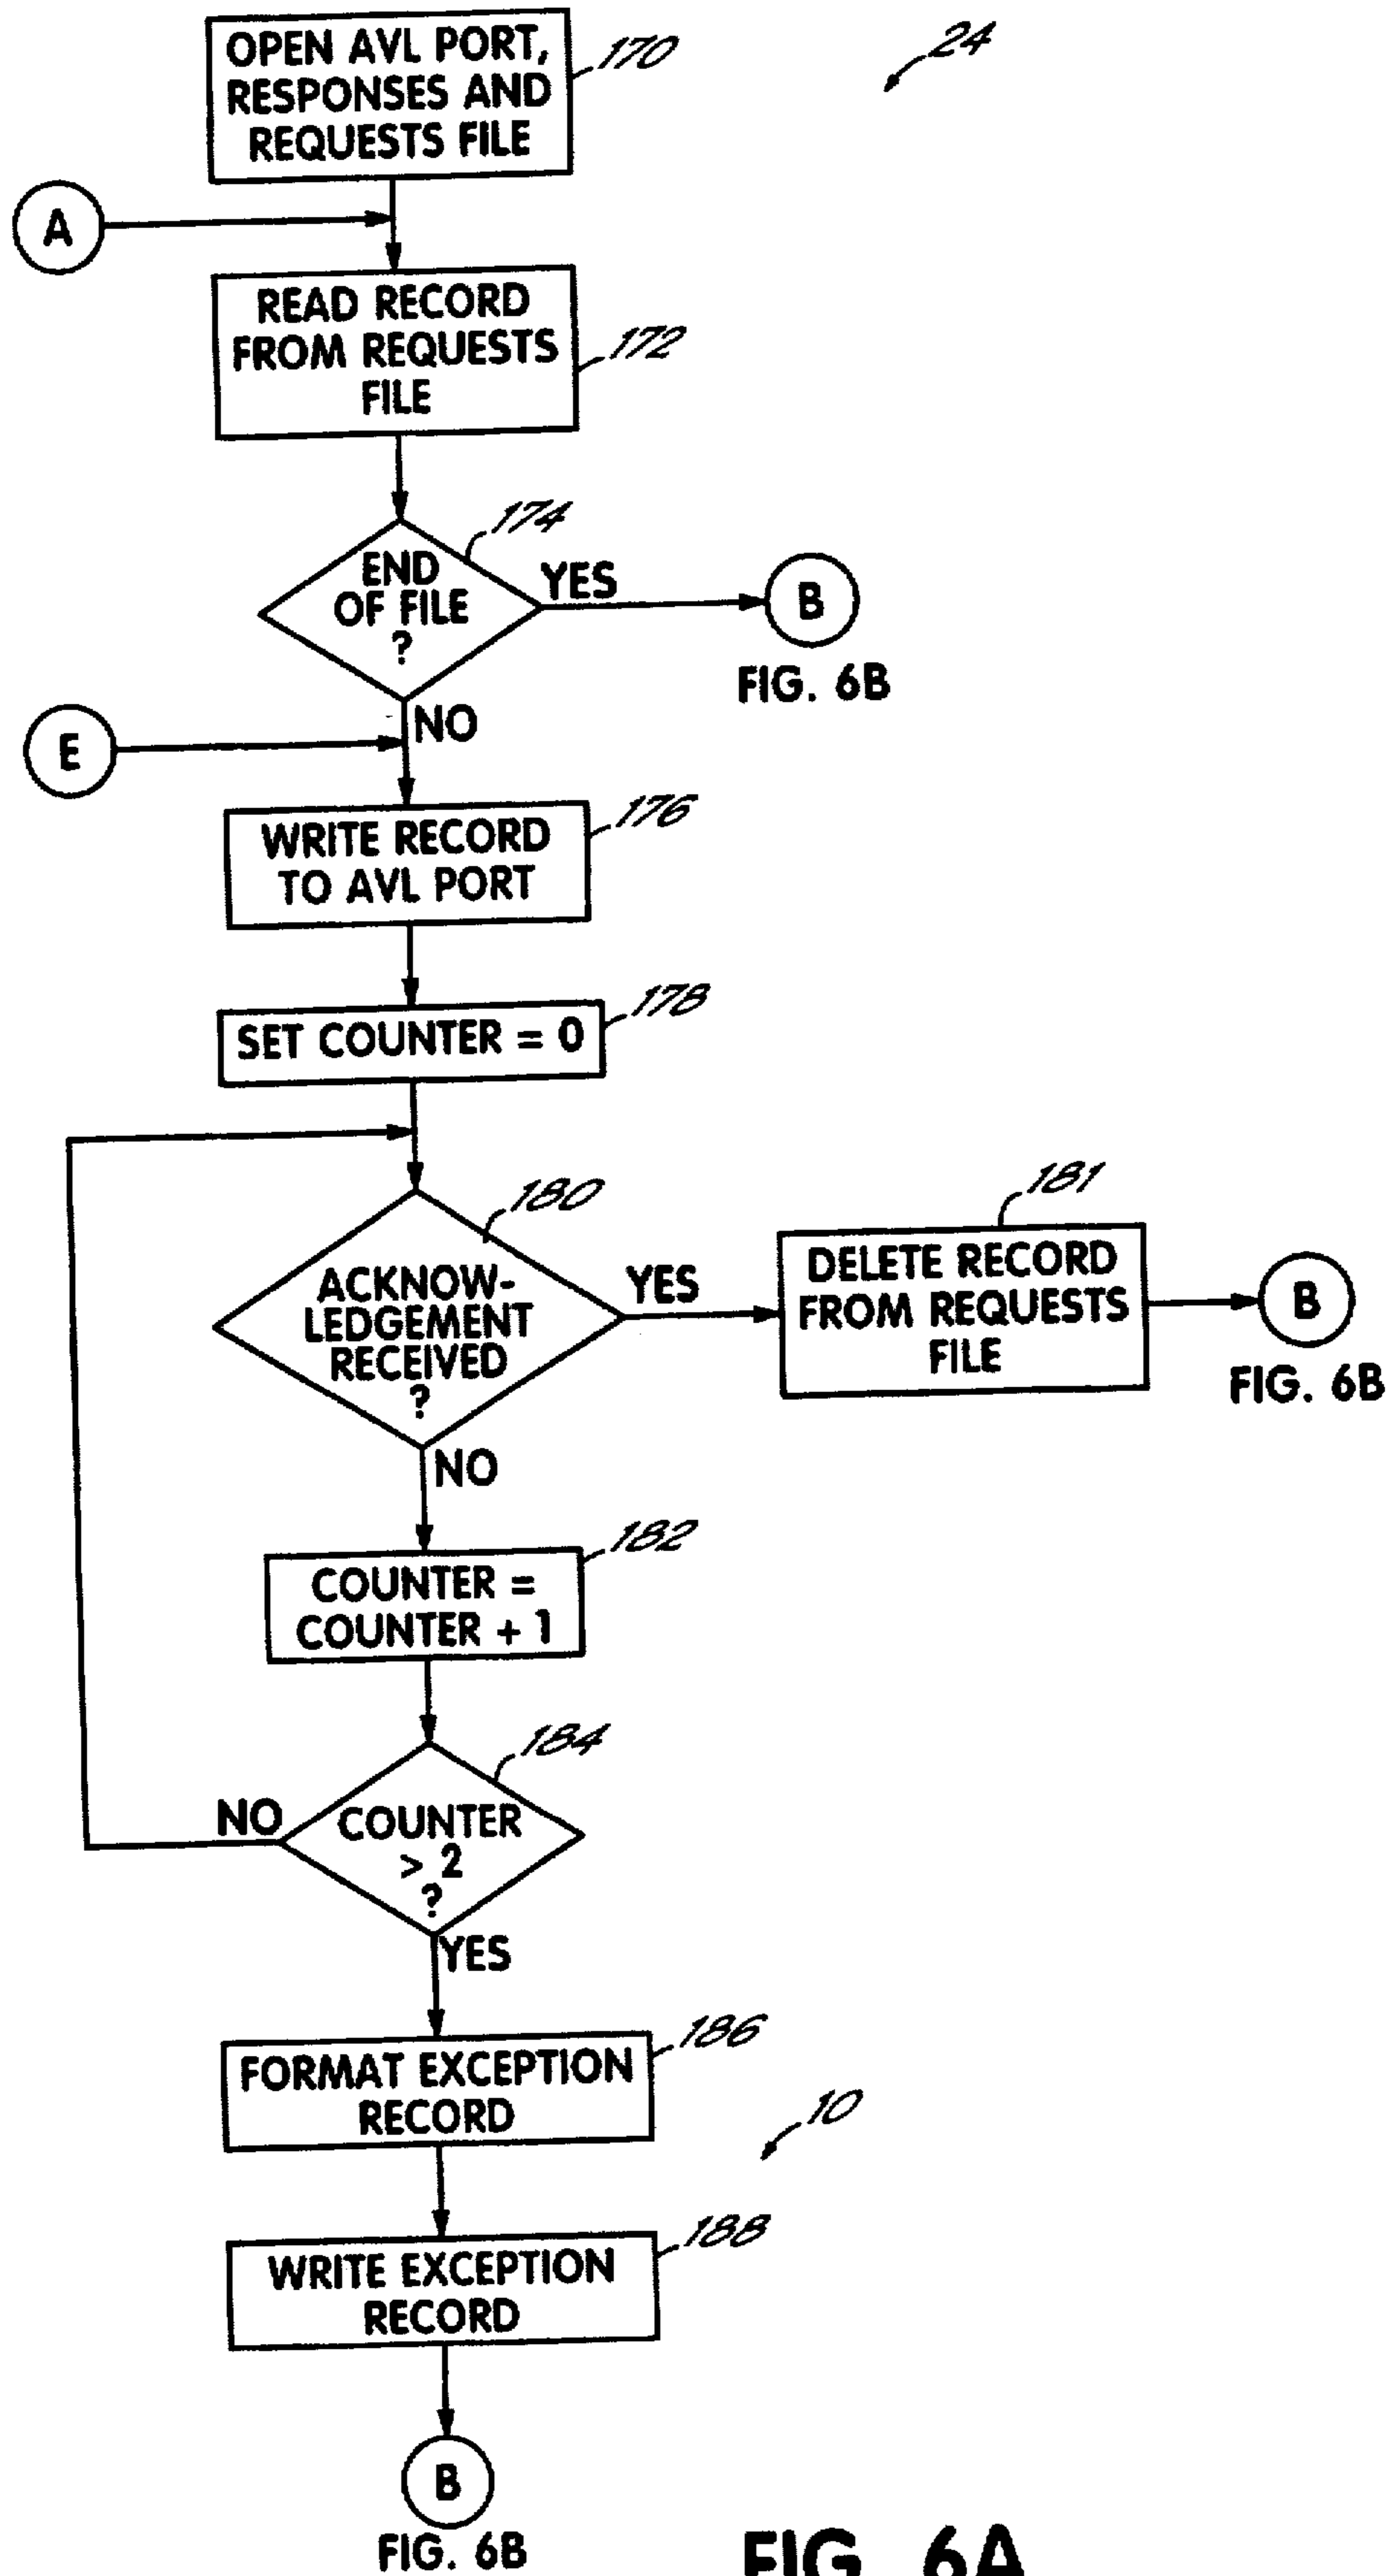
24

OPEN AVL PORT, RESPONSES AND REQUESTS FILE 170

A

READ RECORD FROM REQUESTS FILE 172

174
END OF FILE ?
YES
B
FIG. 6B

NO
E

WRITE RECORD TO AVL PORT 176

SET COUNTER = 0 178

180
ACKNOWLEDGEMENT RECEIVED ?
YES

181
DELETE RECORD FROM REQUESTS FILE

B
FIG. 6B

NO

COUNTER = COUNTER + 1 182

184
NO
COUNTER > 2 ?
YES

FORMAT EXCEPTION RECORD 186

10

WRITE EXCEPTION RECORD 188

B
FIG. 6B

FIG. 6A